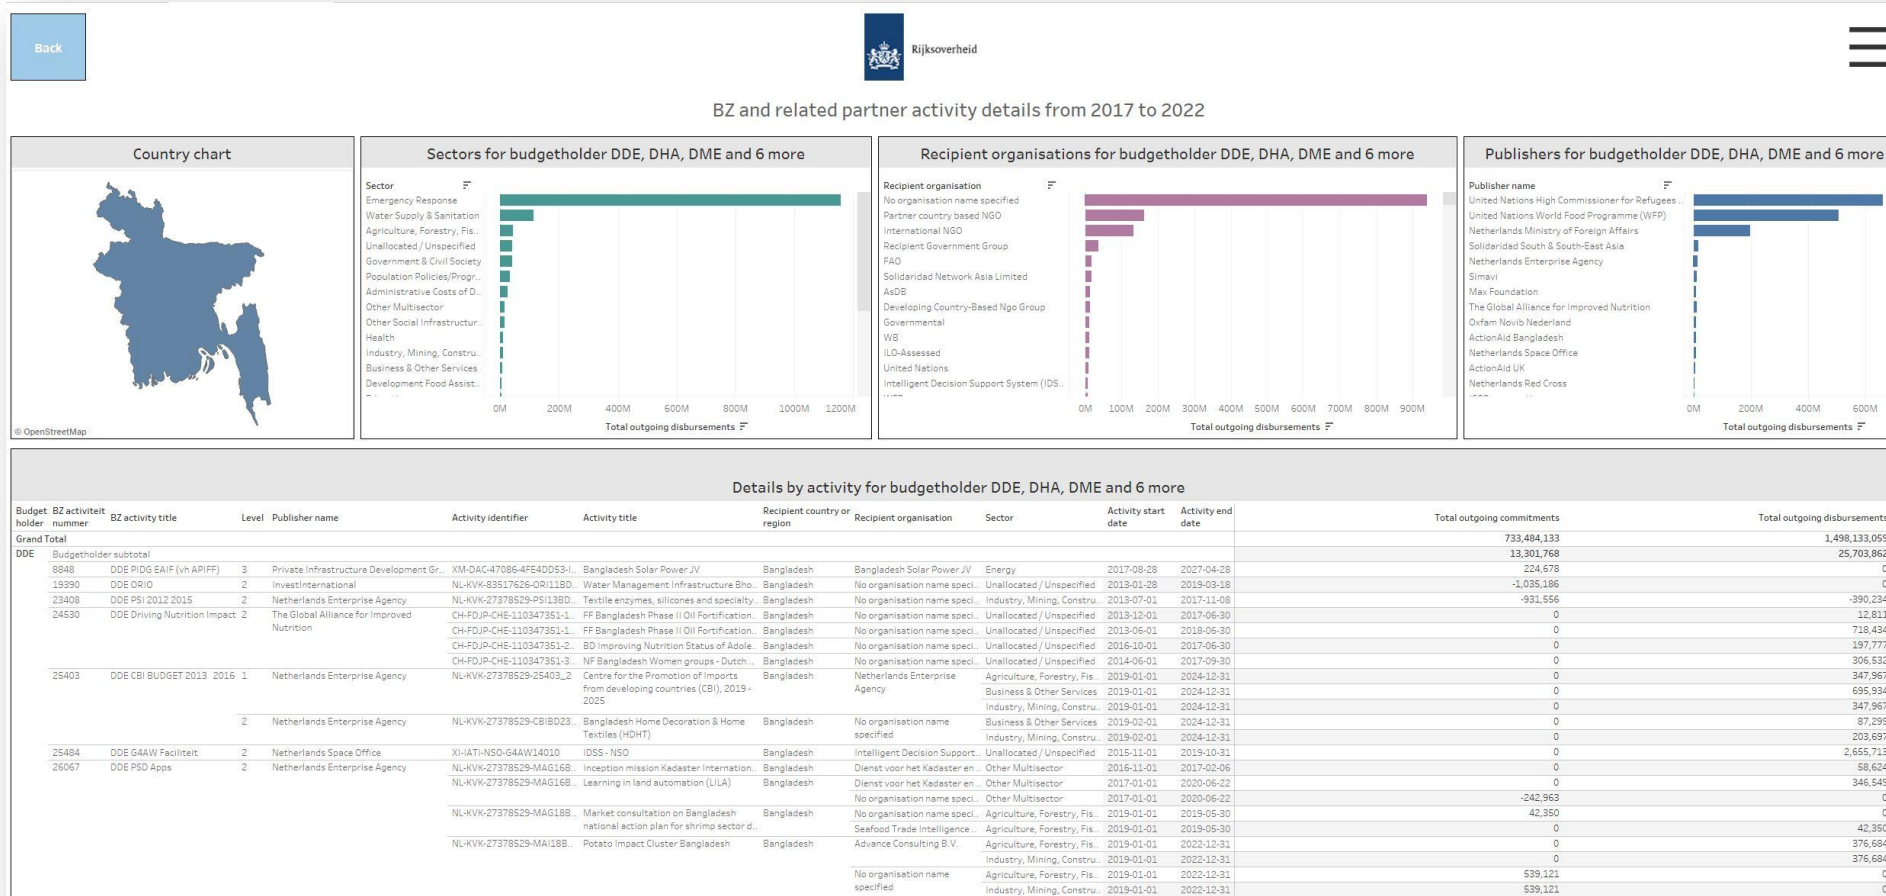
Back

Rijksoverheid

BZ and related partner activity details from 2017 to 2022

Country chart

© OpenStreetMap

Sectors for budgetholder DDE, DHA, DME and 6 more

Sector
Emergency Response
Water Supply & Sanitation
Agriculture, Forestry, Fis..
Unallocated / Unspecified
Government & Civil Society
Population Policies/Progr..
Administrative Costs of D..
Other Multisector
Other Social Infrastructur..
Health
Industry, Mining, Constru..
Business & Other Services
Development Food Assist..

0M 200M 400M 600M 800M 1000M 1200M
Total outgoing disbursements

Recipient organisations for budgetholder DDE, DHA, DME and 6 more

Recipient organisation
No organisation name specified
Partner country based NGO
International NGO
Recipient Government Group
FAO
Solidaridad Network Asia Limited
AsDB
Developing Country-Based Ngo Group
Governmental
WB
ILO-Assessed
United Nations
Intelligent Decision Support System (IDS..

0M 100M 200M 300M 400M 500M 600M 700M 800M 900M
Total outgoing disbursements

Publishers for budgetholder DDE, DHA, DME and 6 more

Publisher name
United Nations High Commissioner for Refugees..
United Nations World Food Programme (WFP)
Netherlands Ministry of Foreign Affairs
Solidaridad South & South-East Asia
Netherlands Enterprise Agency
Simavi
Max Foundation
The Global Alliance for Improved Nutrition
Oxfam Novib Nederland
ActionAid Bangladesh
Netherlands Space Office
ActionAid UK
Netherlands Red Cross

0M 200M 400M 600M
Total outgoing disbursements

Details by activity for budgetholder DDE, DHA, DME and 6 more

| Budget holder | BZ activiteit nummer | BZ activity title | Level | Publisher name | Activity identifier | Activity title | Recipient country or region | Recipient organisation | Sector | Activity start date | Activity end date | Total outgoing commitments | Total outgoing disbursements |
|---|---|---|---|---|---|---|---|---|---|---|---|---|---|
| Grand Total | | | | | | | | | | | | 733,484,133 | 1,498,133,059 |
| DDE | Budgetholder subtotal | | | | | | | | | | | 13,301,768 | 25,703,862 |
| | 8848 | DDE PIDG EAIF (vh APIFF) | 3 | Private Infrastructure Development Gr.. | XM-DAC-47086-4FE4DD53-I.. | Bangladesh Solar Power JV | Bangladesh | Bangladesh Solar Power JV | Energy | 2017-08-28 | 2027-04-28 | 224,678 | 0 |
| | 19390 | DDE ORIO | 2 | InvestInternational | NL-KVK-83517626-ORI11BD.. | Water Management Infrastructure Bho.. | Bangladesh | No organisation name speci.. | Unallocated / Unspecified | 2013-01-28 | 2019-03-18 | -1,035,186 | 0 |
| | 23408 | DDE PSI 2012 2015 | 2 | Netherlands Enterprise Agency | NL-KVK-27378529-PSI13BD.. | Textile enzymes, silicones and specialty.. | Bangladesh | No organisation name speci.. | Industry, Mining, Constru.. | 2013-07-01 | 2017-11-08 | -931,556 | -390,234 |
| | 24530 | DDE Driving Nutrition Impact | 2 | The Global Alliance for Improved Nutrition | CH-FDJP-CHE-110347351-1.. | FF Bangladesh Phase II Oil Fortification.. | Bangladesh | No organisation name speci.. | Unallocated / Unspecified | 2013-12-01 | 2017-06-30 | 0 | 12,811 |
| | | | | | CH-FDJP-CHE-110347351-1.. | FF Bangladesh Phase II Oil Fortification.. | Bangladesh | No organisation name speci.. | Unallocated / Unspecified | 2013-06-01 | 2018-06-30 | 0 | 718,434 |
| | | | | | CH-FDJP-CHE-110347351-2.. | BD Improving Nutrition Status of Adole.. | Bangladesh | No organisation name speci.. | Unallocated / Unspecified | 2016-10-01 | 2017-06-30 | 0 | 197,777 |
| | | | | | CH-FDJP-CHE-110347351-3.. | NF Bangladesh Women groups - Dutch .. | Bangladesh | No organisation name speci.. | Unallocated / Unspecified | 2014-06-01 | 2017-09-30 | 0 | 306,532 |
| | 25403 | DDE CBI BUDGET 2013 2016 | 1 | Netherlands Enterprise Agency | NL-KVK-27378529-25403_2 | Centre for the Promotion of Imports from developing countries (CBI), 2019 - 2025 | Bangladesh | Netherlands Enterprise Agency | Agriculture, Forestry, Fis.. | 2019-01-01 | 2024-12-31 | 0 | 347,967 |
| | | | | | | | | | Business & Other Services | 2019-01-01 | 2024-12-31 | 0 | 695,934 |
| | | | | | | | | | Industry, Mining, Constru.. | 2019-01-01 | 2024-12-31 | 0 | 347,967 |
| | | | 2 | Netherlands Enterprise Agency | NL-KVK-27378529-CBIBD23.. | Bangladesh Home Decoration & Home Textiles (HDHT) | Bangladesh | No organisation name specified | Business & Other Services | 2019-02-01 | 2024-12-31 | 0 | 87,295 |
| | | | | | | | | | Industry, Mining, Constru.. | 2019-02-01 | 2024-12-31 | 0 | 203,697 |
| | 25484 | DDE G4AW Faciliteit | 2 | Netherlands Space Office | XI-IATI-NSO-G4AW14010 | IDSS - NSO | Bangladesh | Intelligent Decision Support.. | Unallocated / Unspecified | 2015-11-01 | 2019-10-31 | 0 | 2,655,713 |
| | 26067 | DDE PSD Apps | 2 | Netherlands Enterprise Agency | NL-KVK-27378529-MAG16B.. | Inception mission Kadaster Internation.. | Bangladesh | Dienst voor het Kadaster en .. | Other Multisector | 2016-11-01 | 2017-02-06 | 0 | 58,624 |
| | | | | | NL-KVK-27378529-MAG16B.. | Learning in land automation (LILA) | Bangladesh | Dienst voor het Kadaster en .. | Other Multisector | 2017-01-01 | 2020-06-22 | 0 | 346,549 |
| | | | | | | | | No organisation name speci.. | Other Multisector | 2017-01-01 | 2020-06-22 | -242,963 | 0 |
| | | | | | NL-KVK-27378529-MAG18B.. | Market consultation on Bangladesh national action plan for shrimp sector d.. | Bangladesh | No organisation name speci.. | Agriculture, Forestry, Fis.. | 2019-01-01 | 2019-05-30 | 42,350 | 0 |
| | | | | | | | | Seafood Trade Intelligence .. | Agriculture, Forestry, Fis.. | 2019-01-01 | 2019-05-30 | 0 | 42,350 |
| | | | | | NL-KVK-27378529-MAI18B.. | Potato Impact Cluster Bangladesh | Bangladesh | Advance Consulting B.V. | Agriculture, Forestry, Fis.. | 2019-01-01 | 2022-12-31 | 0 | 376,684 |
| | | | | | | | | | Industry, Mining, Constru.. | 2019-01-01 | 2022-12-31 | 0 | 376,684 |
| | | | | | | | | No organisation name specified | Agriculture, Forestry, Fis.. | 2019-01-01 | 2022-12-31 | 539,121 | 0 |
| | | | | | | | | | Industry, Mining, Constru.. | 2019-01-01 | 2022-12-31 | 539,121 | 0 |